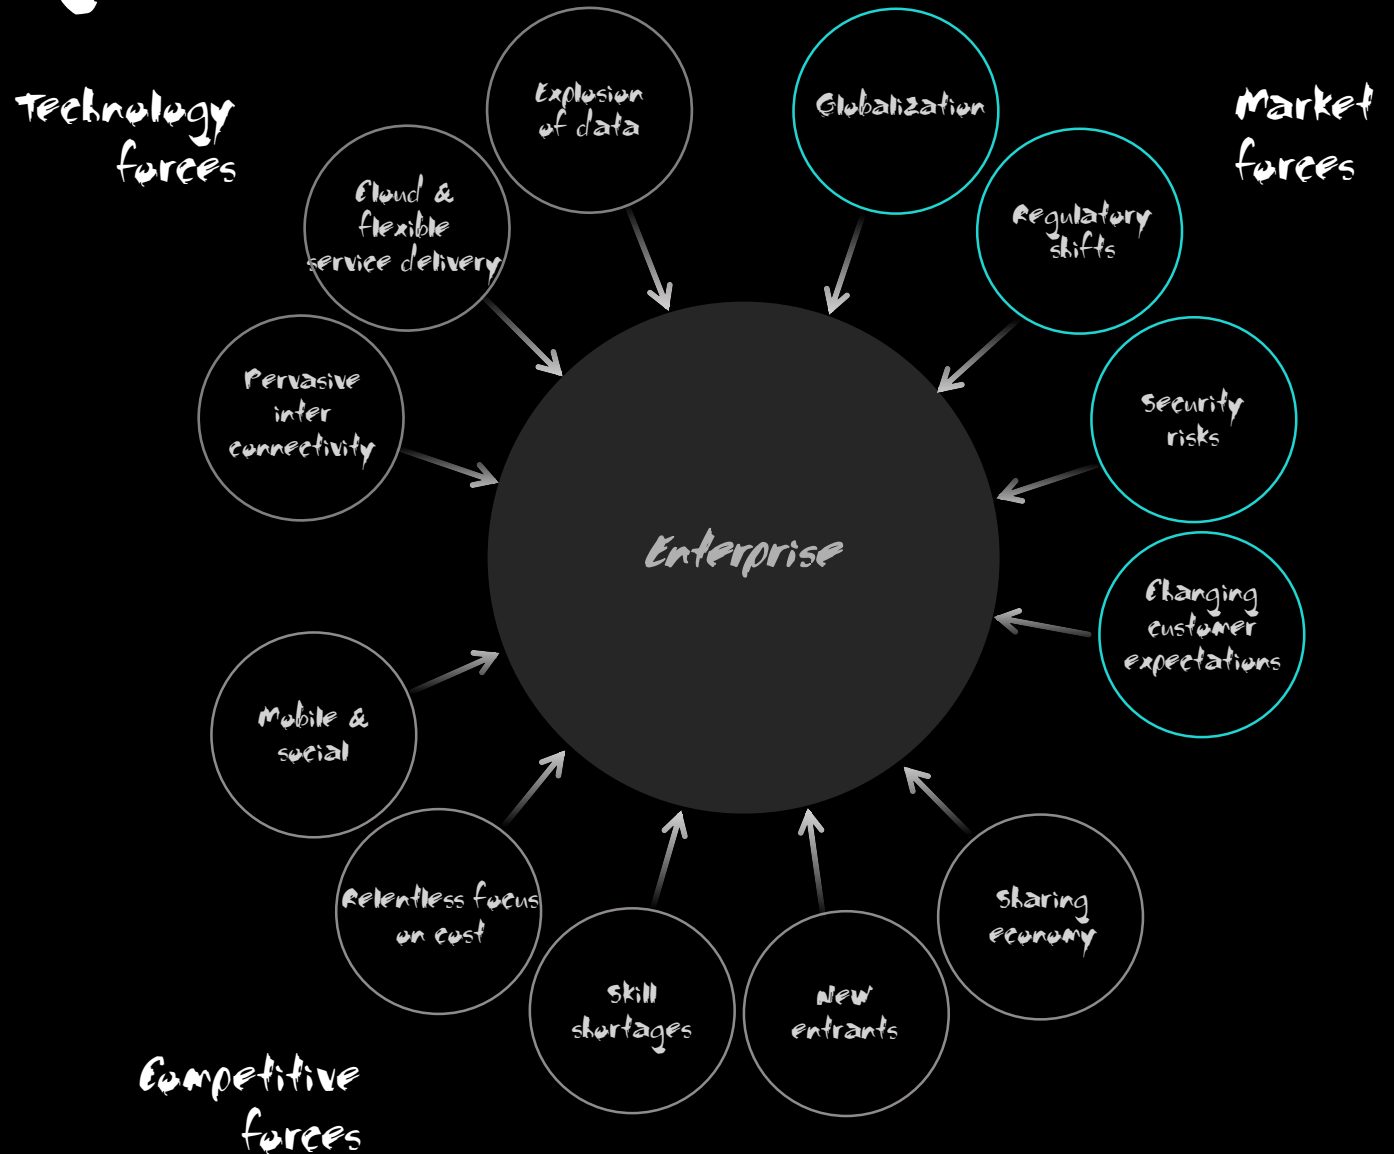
Technology forces

Explosion of data

Globalization

Market forces

Cloud & flexible service delivery

Regulatory shifts

Pervasive inter connectivity

Security risks

Enterprise

Changing customer expectations

Mobile & social

Relentless focus on cost

Sharing economy

Skill shortages

New entrants

Competitive forces